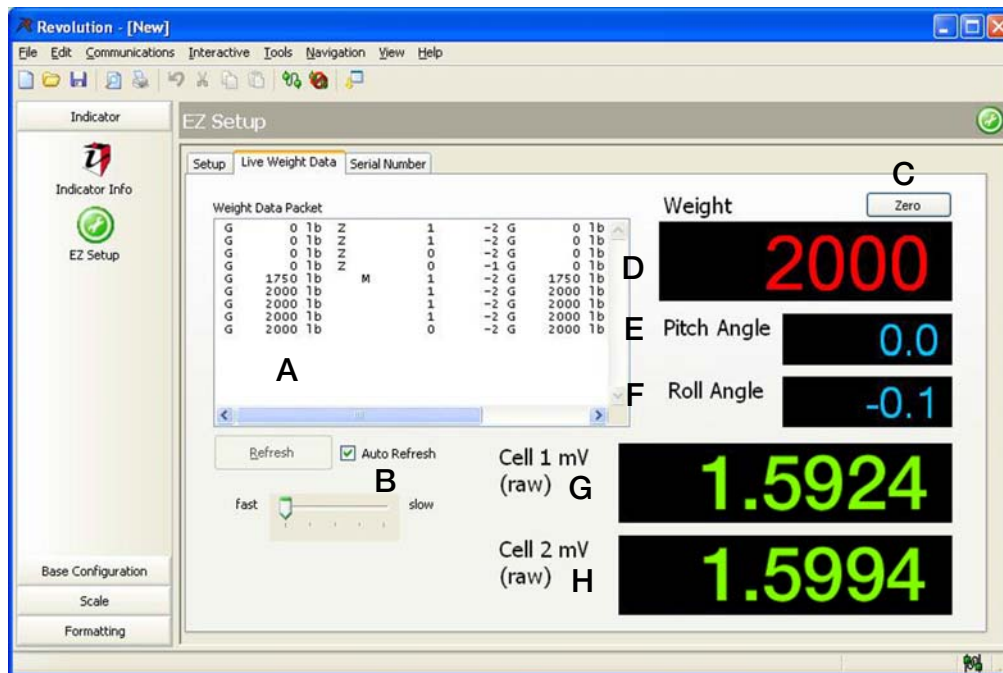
Revolution - [New]

File Edit Communications Interactive Tools Navigation View Help

Indicator

Indicator Info

EZ Setup

EZ Setup

Setup Live Weight Data Serial Number

Weight Data Packet

| | | | | | | | | |
|---|---|---|---|---|---|---|---|---|
| G | 0 | lb | Z | | 1 | -2 | G | 0 lb |
| G | 0 | lb | Z | | 1 | -2 | G | 0 lb |
| G | 0 | lb | Z | | 0 | -2 | G | 0 lb |
| G | 0 | lb | Z | | 0 | -1 | G | 0 lb |
| G | 1750 | lb | | M | 1 | -2 | G | 1750 lb |
| G | 2000 | lb | | | 1 | -2 | G | 2000 lb |
| G | 2000 | lb | | | 1 | -2 | G | 2000 lb |
| G | 2000 | lb | | | 1 | -2 | G | 2000 lb |
| G | 2000 | lb | | | 0 | -2 | G | 2000 lb |

A

Refresh

Auto Refresh

B

fast slow

C

Weight

Zero

D

2000

E

Pitch Angle

0.0

F

Roll Angle

-0.1

Cell 1 mV (raw) G

1.5924

Cell 2 mV (raw) H

1.5994

Base Configuration

Scale

Formatting